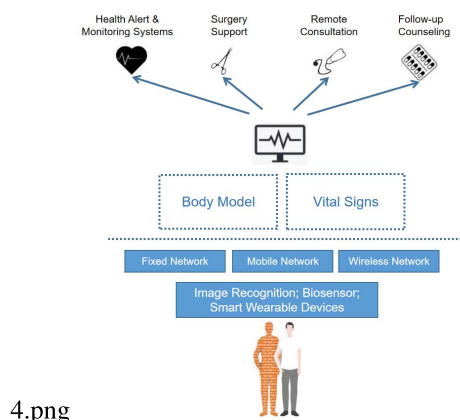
Health Alert & Monitoring Systems

Surgery Support

Remote Consultation

Follow-up Counseling

Body Model

Vital Signs

Fixed Network

Mobile Network

Wireless Network

Image Recognition; Biosensor; Smart Wearable Devices

4.png